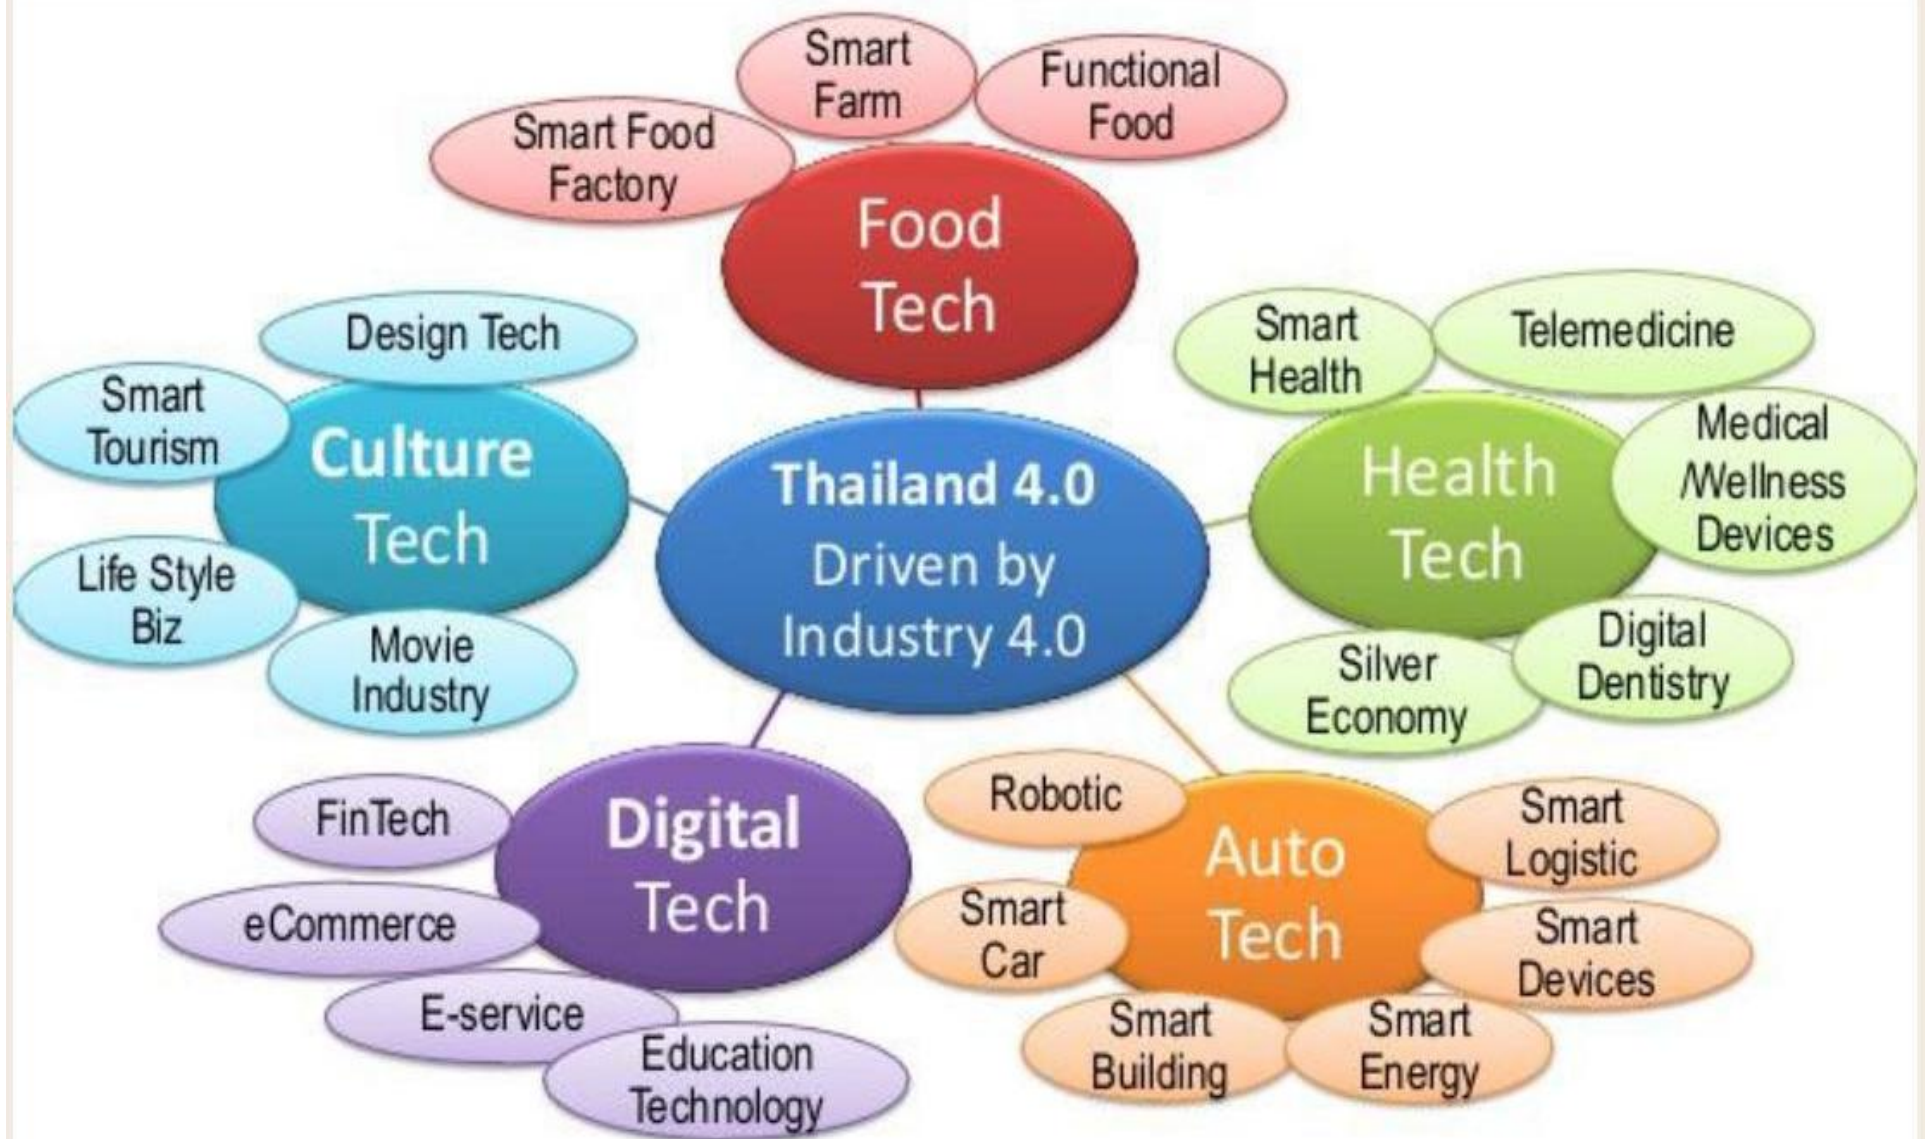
Thailand 4.0
Driven by
Industry 4.0

Food
Tech

Smart Food
Factory

Smart
Farm

Functional
Food

Health
Tech

Smart
Health

Telemedicine

Medical
/Wellness
Devices

Digital
Dentistry

Silver
Economy

Auto
Tech

Robotic

Smart
Logistic

Smart
Devices

Smart
Energy

Smart
Building

Smart
Car

Digital
Tech

FinTech

eCommerce

E-service

Education
Technology

Culture
Tech

Design Tech

Smart
Tourism

Life Style
Biz

Movie
Industry